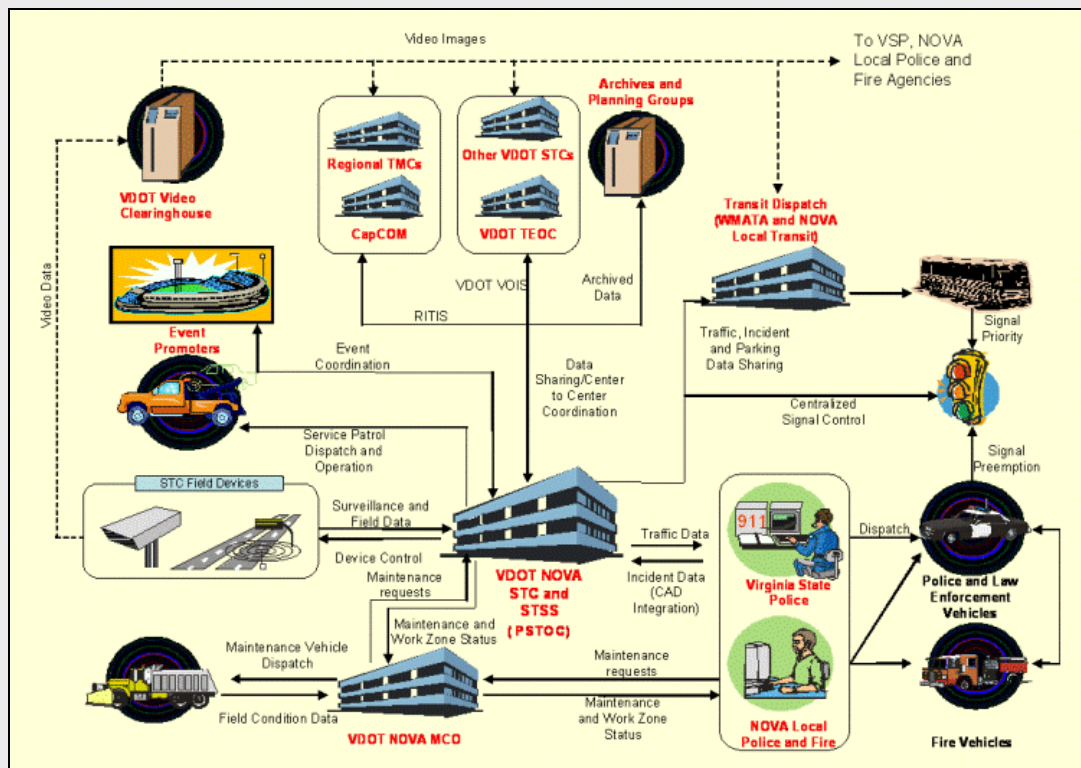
Video Images

To VSP, NOVA Local Police and Fire Agencies

VDOT Video Clearinghouse

Regional TMCs

CapCOM

Other VDOT STCs

VDOT TEOC

Archives and Planning Groups

Transit Dispatch (WMATA and NOVA Local Transit)

Video Data

Event Promoters

VDOT VOIS

Archived Data

RITIS

Traffic, Incident and Parking Data Sharing

Signal Priority

Event Coordination

Data Sharing/Center to Center Coordination

Centralized Signal Control

Service Patrol Dispatch and Operation

Signal Preemption

STC Field Devices

Surveillance and Field Data

Device Control

Traffic Data

Dispatch

911

Incident Data (CAD Integration)

Virginia State Police

Police and Law Enforcement Vehicles

Maintenance requests

VDOT NOVA STC and STSS (PSTOC)

Maintenance and Work Zone Status

Maintenance Vehicle Dispatch

Maintenance requests

Field Condition Data

Maintenance and Work Zone Status

VDOT NOVA MCO

NOVA Local Police and Fire

Fire Vehicles